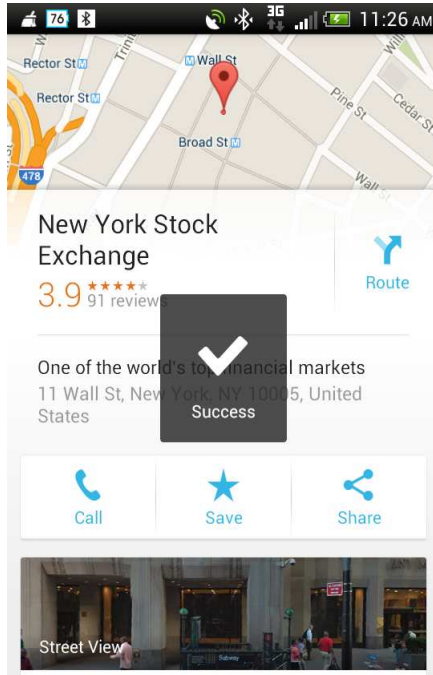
76 3G 11:26 AM

Rector St
Trinity
Wall St
Rector St
Pine St
Cedar St
Broad St
478
Wall St

New York Stock Exchange
Route
3.9 ★★★★★ 91 reviews

One of the world's to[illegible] financial markets
11 Wall St, New York, NY 100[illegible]5, United States

Success

Call
Save
Share

Street View